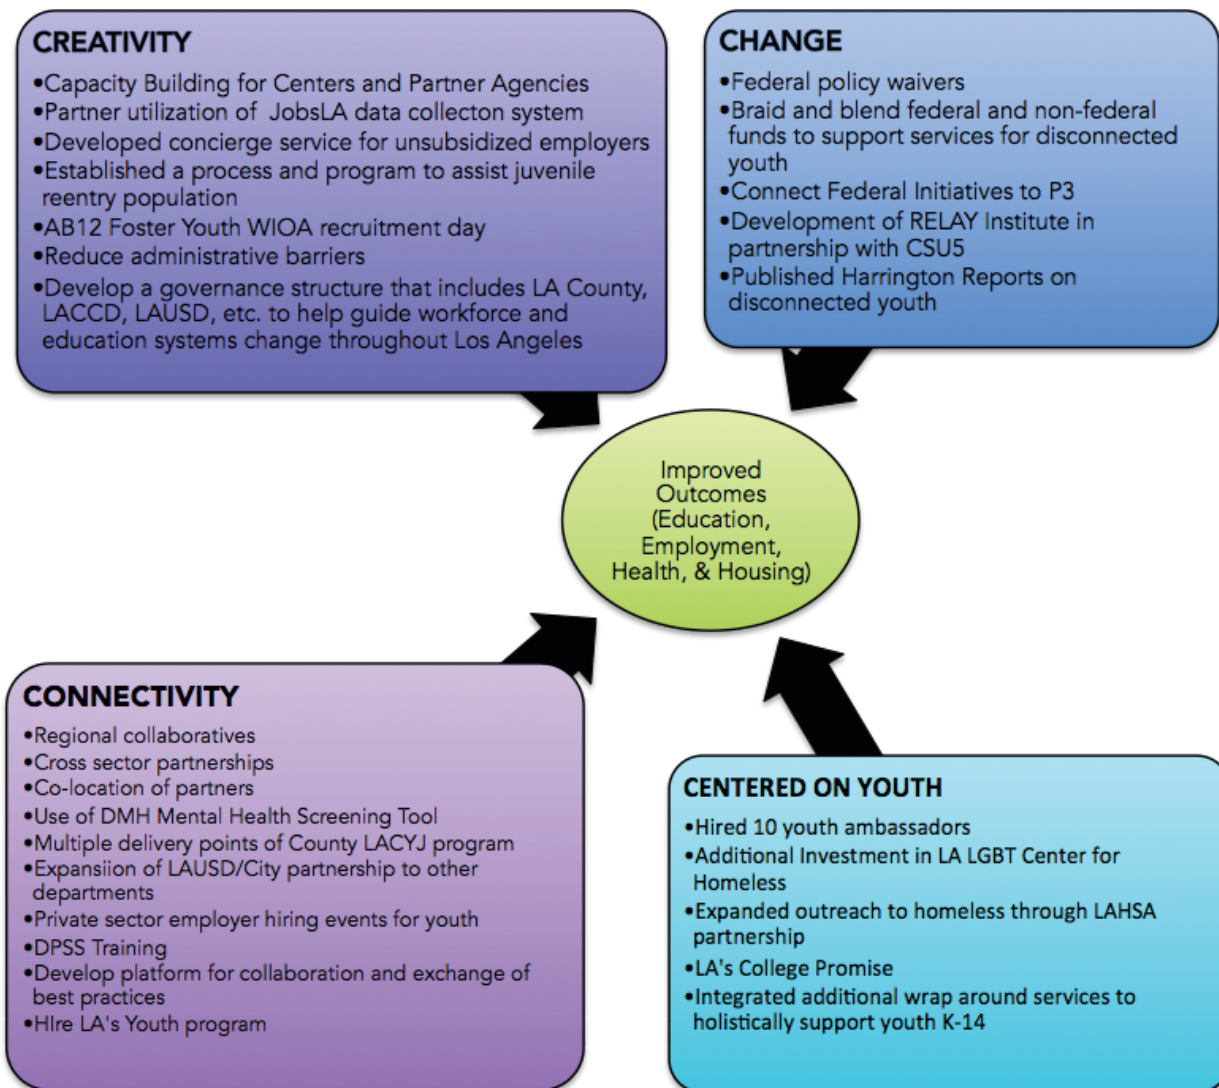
CREATIVITY

•Capacity Building for Centers and Partner Agencies
•Partner utilization of JobsLA data collecton system
•Developed concierge service for unsubsidized employers
•Established a process and program to assist juvenile reentry population
•AB12 Foster Youth WIOA recruitment day
•Reduce administrative barriers
•Develop a governance structure that includes LA County, LACCD, LAUSD, etc. to help guide workforce and education systems change throughout Los Angeles

CHANGE

•Federal policy waivers
•Braid and blend federal and non-federal funds to support services for disconnected youth
•Connect Federal Initiatives to P3
•Development of RELAY Institute in partnership with CSU5
•Published Harrington Reports on disconnected youth

Improved Outcomes (Education, Employment, Health, & Housing)

CONNECTIVITY

•Regional collaboratives
•Cross sector partnerships
•Co-location of partners
•Use of DMH Mental Health Screening Tool
•Multiple delivery points of County LACYJ program
•Expansiion of LAUSD/City partnership to other departments
•Private sector employer hiring events for youth
•DPSS Training
•Develop platform for collaboration and exchange of best practices
•HIre LA's Youth program

CENTERED ON YOUTH

•Hired 10 youth ambassadors
•Additional Investment in LA LGBT Center for Homeless
•Expanded outreach to homeless through LAHSA partnership
•LA's College Promise
•Integrated additional wrap around services to holistically support youth K-14